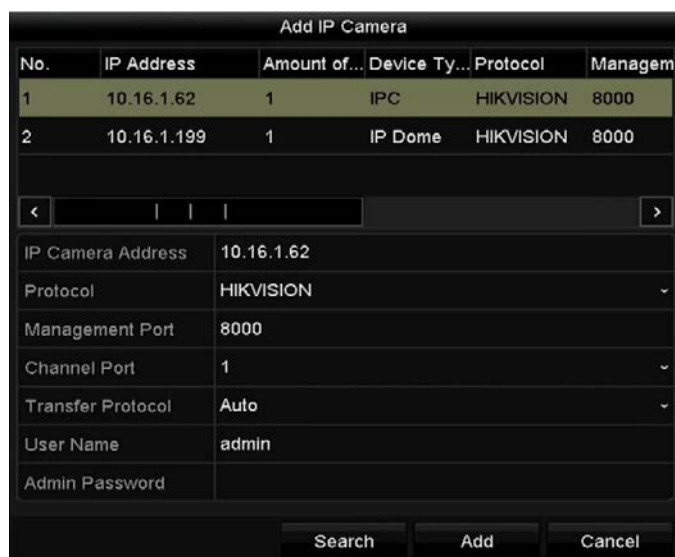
Add IP Camera

| No. | IP Address | Amount of... | Device Ty... | Protocol | Managem |
|---|---|---|---|---|---|
| 1 | 10.16.1.62 | 1 | IPC | HIKVISION | 8000 |
| 2 | 10.16.1.199 | 1 | IP Dome | HIKVISION | 8000 |

| | |
|---|---|
| IP Camera Address | 10.16.1.62 |
| Protocol | HIKVISION |
| Management Port | 8000 |
| Channel Port | 1 |
| Transfer Protocol | Auto |
| User Name | admin |
| Admin Password | |

Search Add Cancel